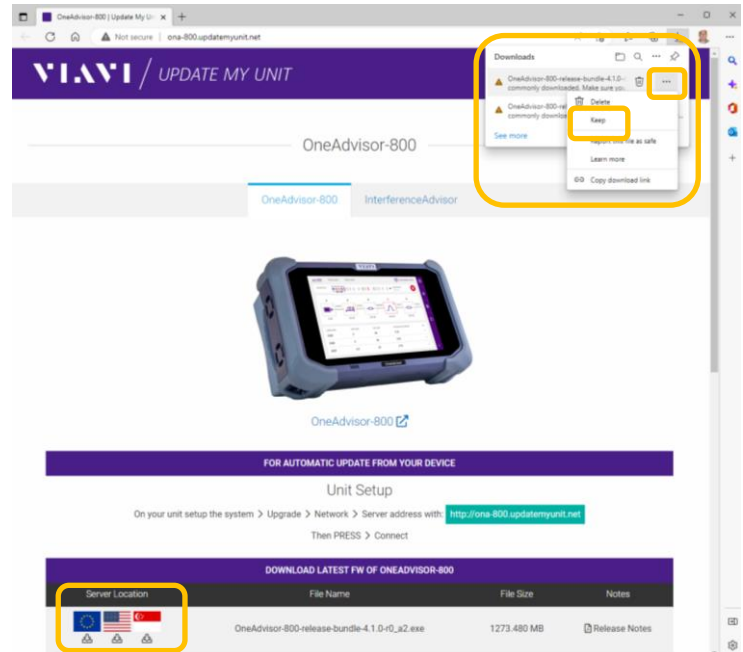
OneAdvisor-800 | Update My Un

Not secure | ona-800.updatemyunit.net

VIAVI / UPDATE MY UNIT

Downloads

OneAdvisor-800-release-bundle-4.1.0-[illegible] commonly downloaded. Make sure you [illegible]

OneAdvisor-800-re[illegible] commonly download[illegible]

See more

Delete

Keep

Report this file as safe

Learn more

Copy download link

OneAdvisor-800

OneAdvisor-800 InterferenceAdvisor

OneAdvisor-800

FOR AUTOMATIC UPDATE FROM YOUR DEVICE

Unit Setup

On your unit setup the system > Upgrade > Network > Server address with: http://ona-800.updatemyunit.net

Then PRESS > Connect

DOWNLOAD LATEST FW OF ONEADVISOR-800

| Server Location | File Name | File Size | Notes |
|---|---|---|---|
| | OneAdvisor-800-release-bundle-4.1.0-r0_a2.exe | 1273.480 MB | Release Notes |